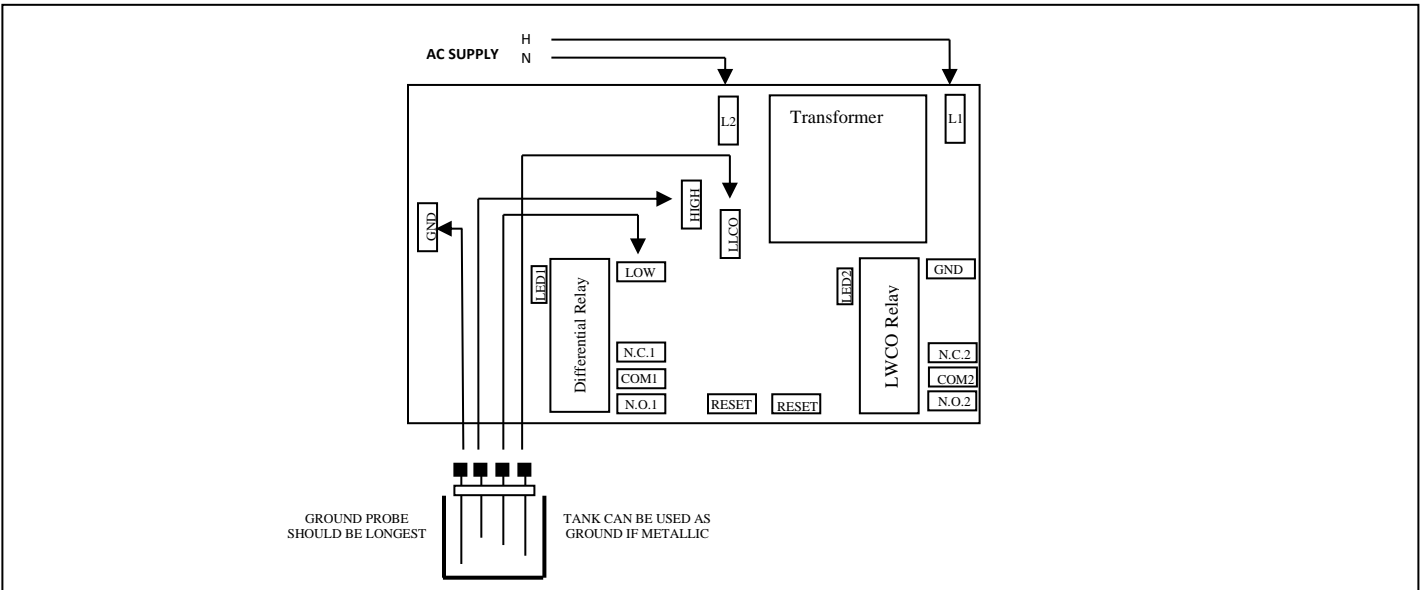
H
AC SUPPLY
N

L2
Transformer
L1

HIGH
GND
LLCO
LOW
LED1
Differential Relay
LED2
LWCO Relay
GND

N.C.1
COM1
N.O.1
RESET
RESET
N.C.2
COM2
N.O.2

GROUND PROBE SHOULD BE LONGEST

TANK CAN BE USED AS GROUND IF METALLIC